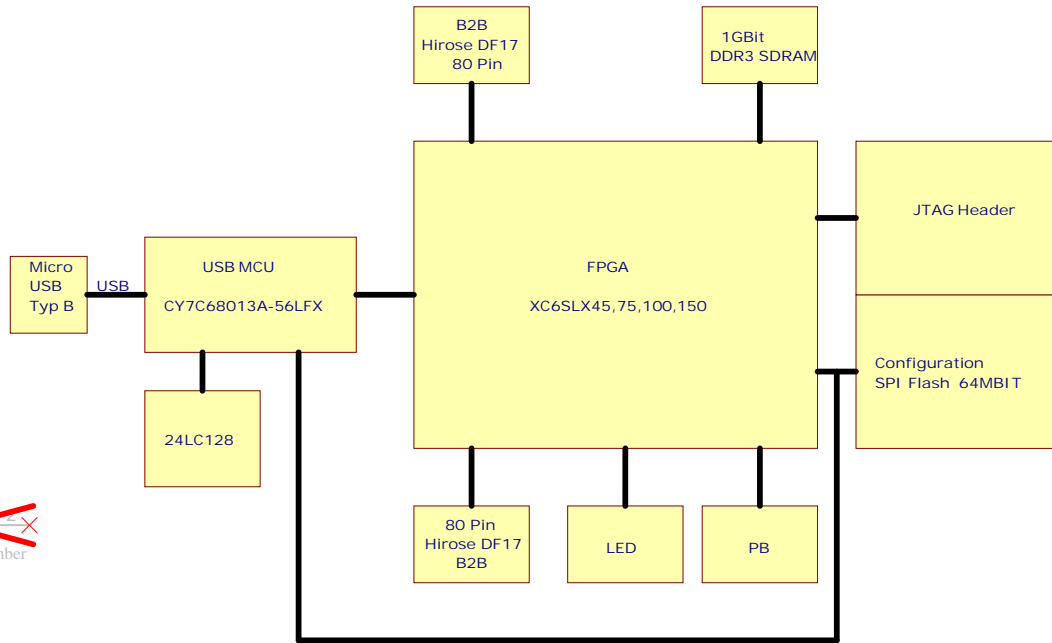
B2B
Hirose DF17
80 Pin

1GBit
DDR3 SDRAM

JTAG Header

Micro
USB
Typ B

USB

USB MCU

CY7C68013A-56LFX

FPGA

XC6SLX45,75,100,150

Configuration
SPI Flash 64MBIT

24LC128

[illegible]
mber

80 Pin
Hirose DF17
B2B

LED

PB